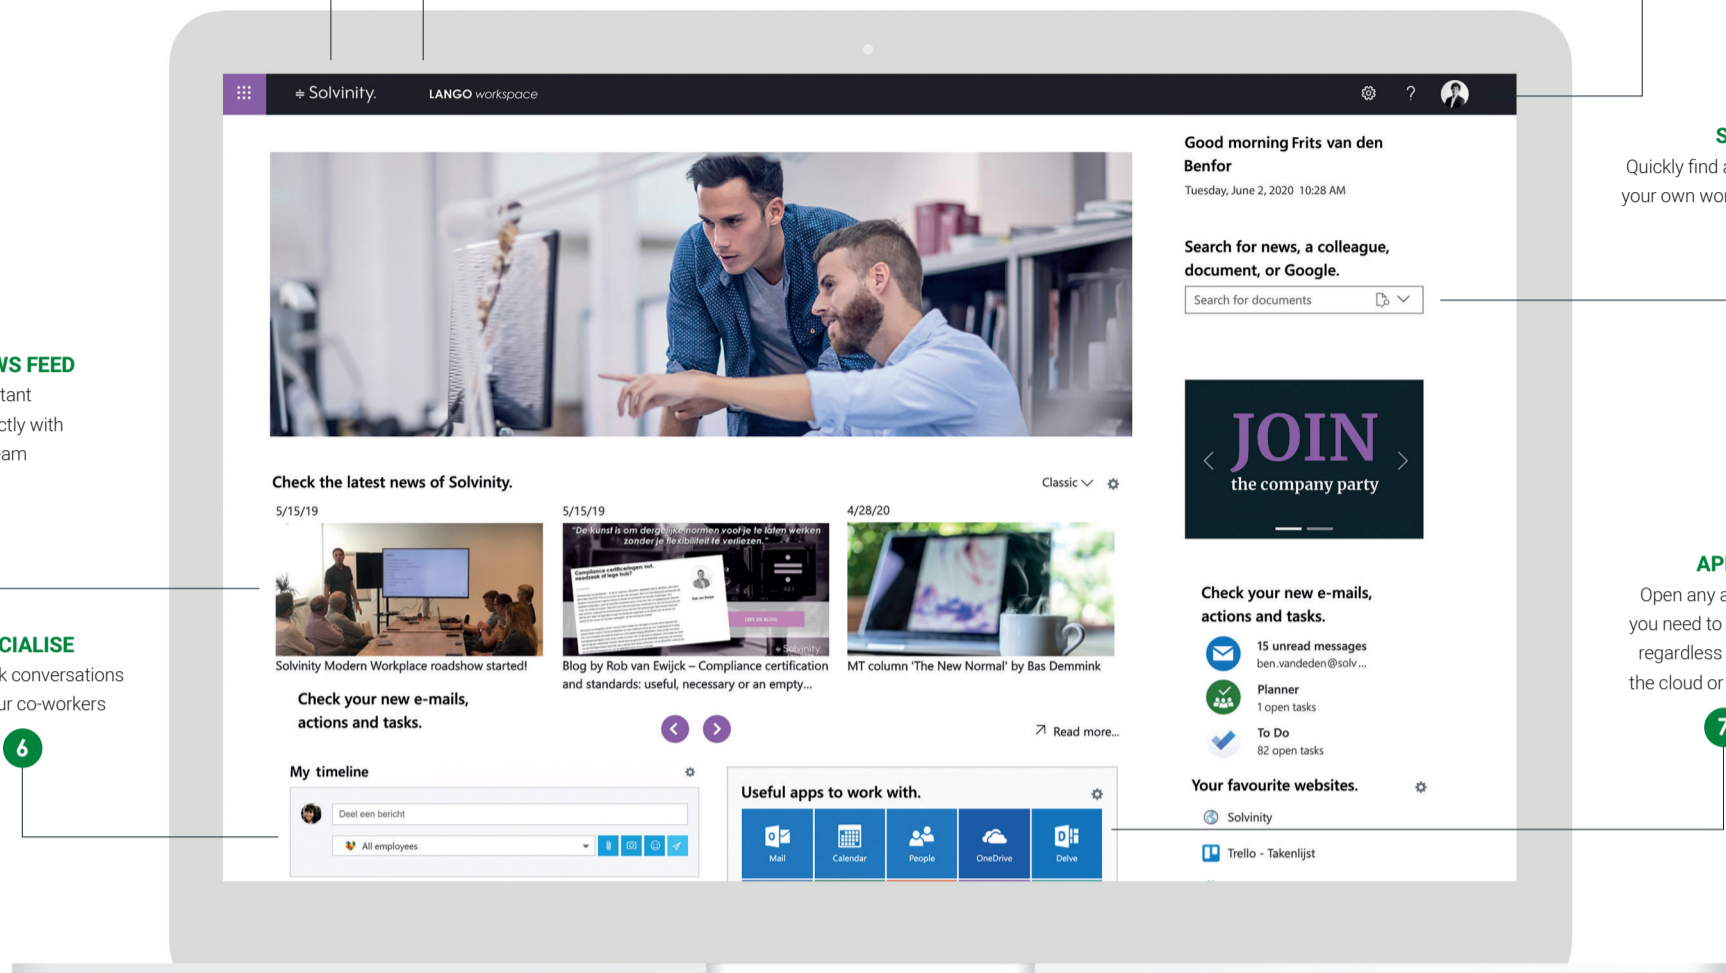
WS FEED
tant
ctly with
am

CIALISE
k conversations
ur co-workers

6

Solvinity. LANGO workspace

Good morning Frits van den Benfor
Tuesday, June 2, 2020 10:28 AM

Search for news, a colleague, document, or Google.
Search for documents

JOIN
the company party

Check the latest news of Solvinity.
Classic

5/15/19
Solvinity Modern Workplace roadshow started!

5/15/19
"De kunst is om dergelijke normen voor je te laten werken zonder je flexibiliteit te verliezen."
Blog by Rob van Ewijck – Compliance certification and standards: useful, necessary or an empty...

4/28/20
MT column 'The New Normal' by Bas Demmink

Check your new e-mails, actions and tasks.

Read more...

My timeline
Deel een bericht
All employees

Useful apps to work with.
Mail
Calendar
People
OneDrive
Delve

Check your new e-mails, actions and tasks.
15 unread messages
ben.vandeden@solv...
Planner
1 open tasks
To Do
82 open tasks

Your favourite websites.
Solvinity
Trello - Takenlijst

S
Quickly find a
your own wor

AP
Open any a
you need to
regardless
the cloud or

7